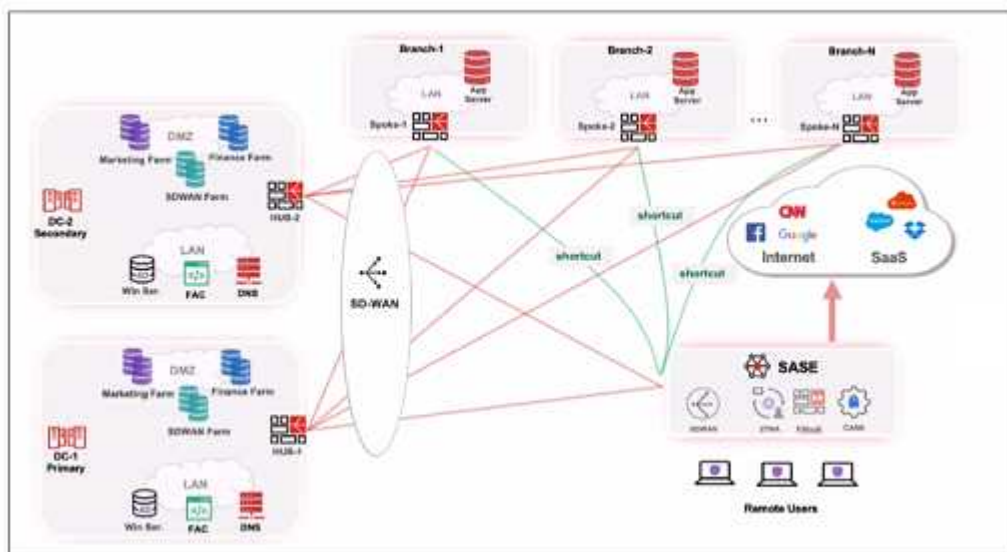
Branch-1
LAN
App Server
Spoke-1

Branch-2
LAN
App Server
Spoke-2

...

Branch-N
LAN
App Server
Spoke-N

DMZ
Marketing Farm
Finance Farm
SDWAN Farm
DC-2 Secondary
HUB-2
LAN
Win Svr
FAC
DNS

SD-WAN

shortcut
shortcut
shortcut

CNN
Google
Internet
SaaS

DMZ
Marketing Farm
Finance Farm
SDWAN Farm
DC-1 Primary
HUB-1
LAN
Win Svr
FAC
DNS

SASE
SDWAN
ZTNA
FWaaS
CASB

Remote Users